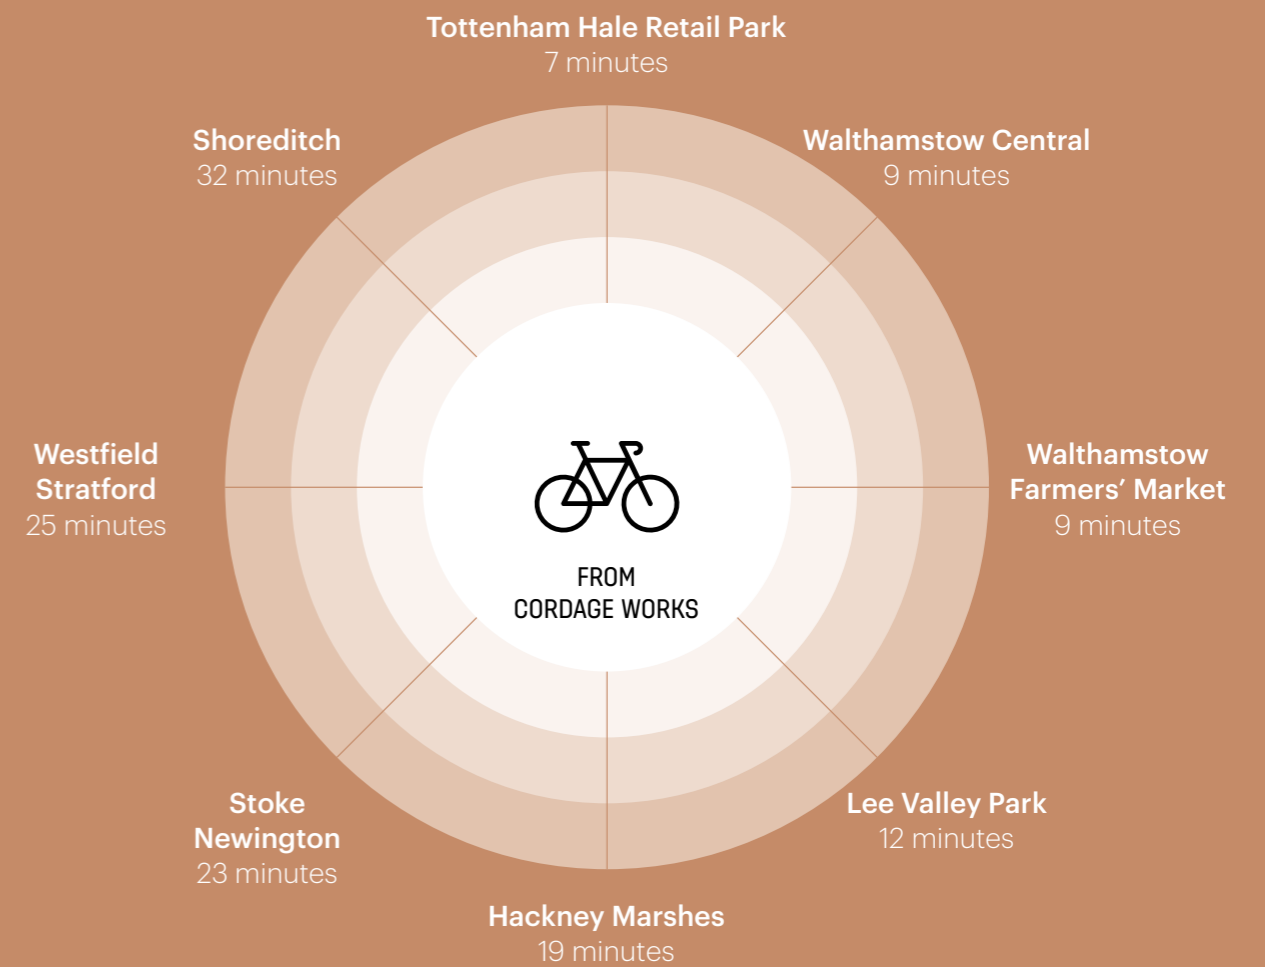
Tottenham Hale Retail Park
7 minutes

Shoreditch
32 minutes

Walthamstow Central
9 minutes

Westfield Stratford
25 minutes

FROM
CORDAGE WORKS

Walthamstow Farmers' Market
9 minutes

Stoke Newington
23 minutes

Lee Valley Park
12 minutes

Hackney Marshes
19 minutes